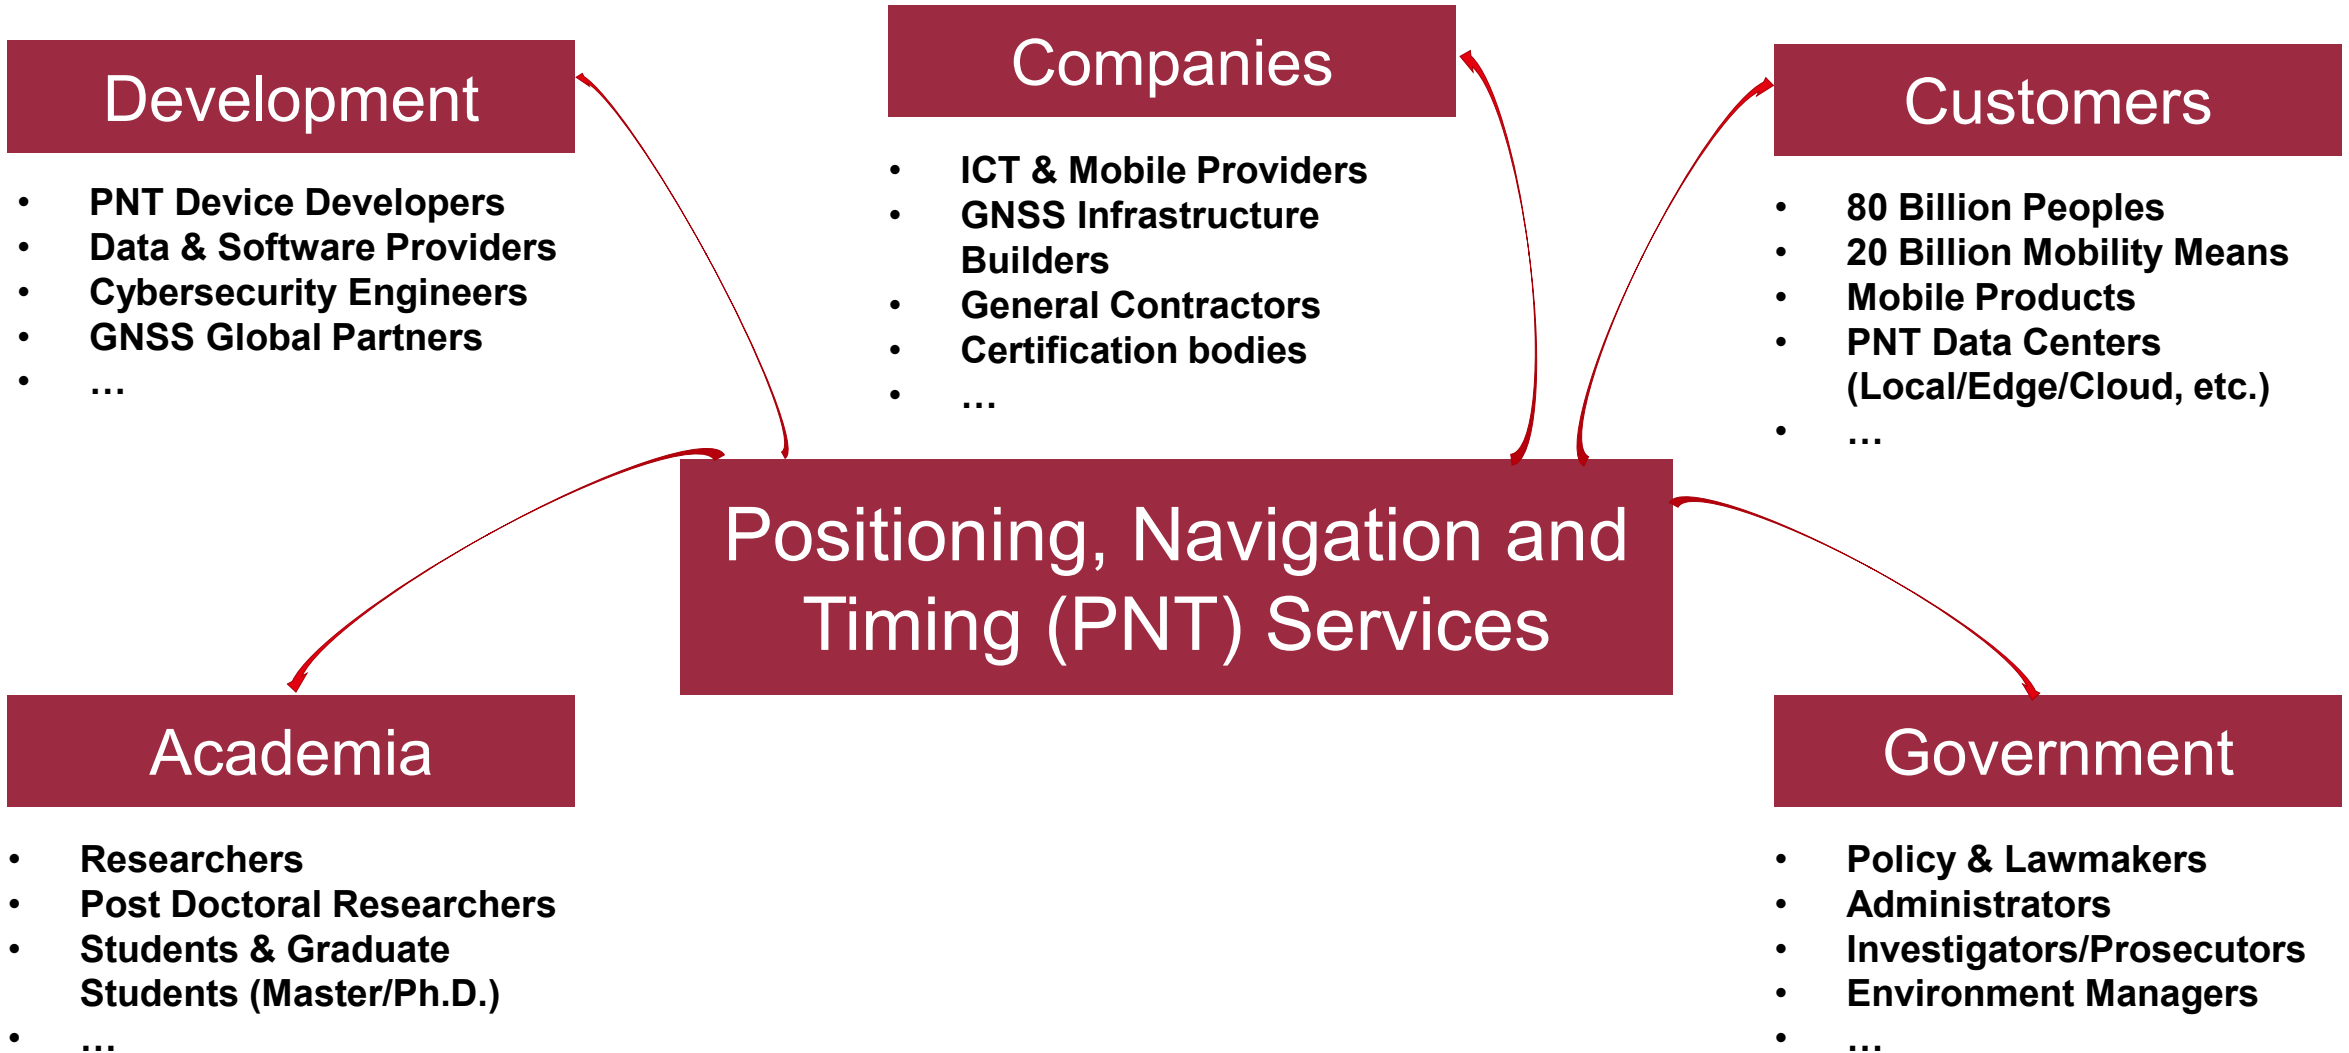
Development

- PNT Device Developers
- Data & Software Providers
- Cybersecurity Engineers
- GNSS Global Partners
- …

Companies

- ICT & Mobile Providers
- GNSS Infrastructure Builders
- General Contractors
- Certification bodies
- …

Customers

- 80 Billion Peoples
- 20 Billion Mobility Means
- Mobile Products
- PNT Data Centers (Local/Edge/Cloud, etc.)
- …

Positioning, Navigation and Timing (PNT) Services

Academia

- Researchers
- Post Doctoral Researchers
- Students & Graduate Students (Master/Ph.D.)
- …

Government

- Policy & Lawmakers
- Administrators
- Investigators/Prosecutors
- Environment Managers
- …